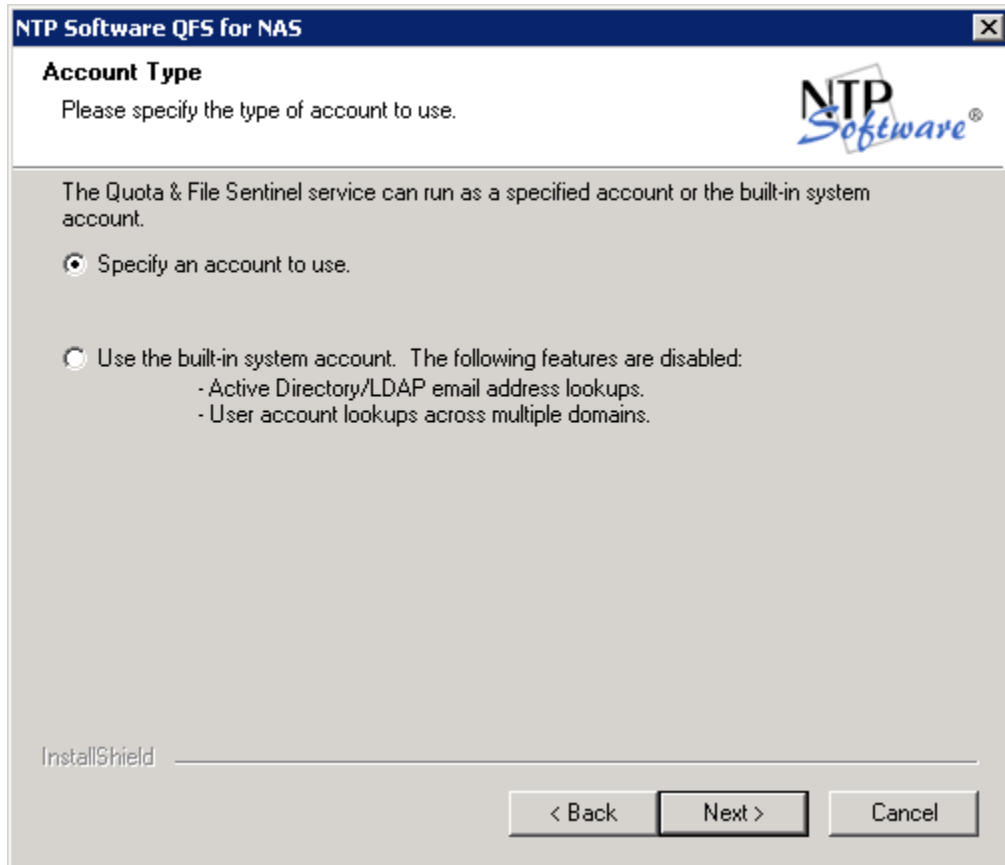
NTP Software QFS for NAS

Account Type

Please specify the type of account to use.

NTP Software®

The Quota & File Sentinel service can run as a specified account or the built-in system account.

Specify an account to use.

Use the built-in system account. The following features are disabled:
- Active Directory/LDAP email address lookups.
- User account lookups across multiple domains.

InstallShield

< Back

Next >

Cancel